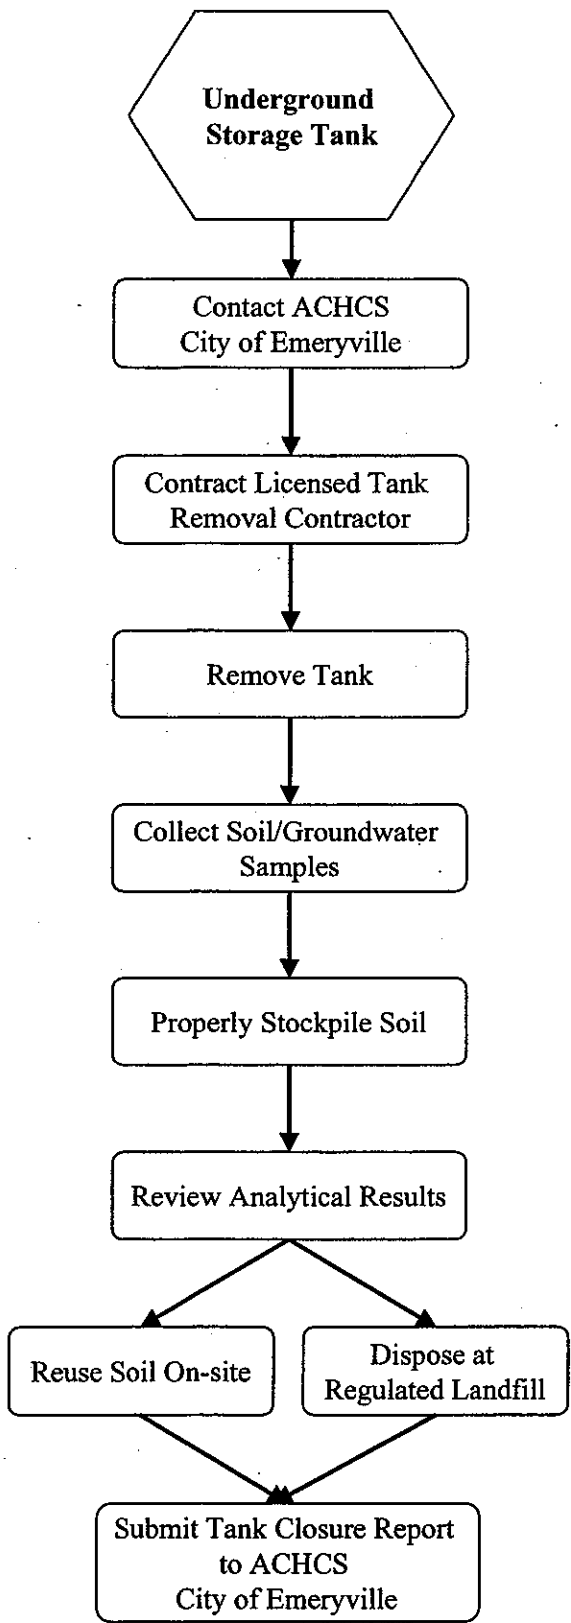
Underground Storage Tank

Contact ACHCS
City of Emeryville

Contract Licensed Tank Removal Contractor

Remove Tank

Collect Soil/Groundwater Samples

Properly Stockpile Soil

Review Analytical Results

Reuse Soil On-site

Dispose at Regulated Landfill

Submit Tank Closure Report to ACHCS
City of Emeryville